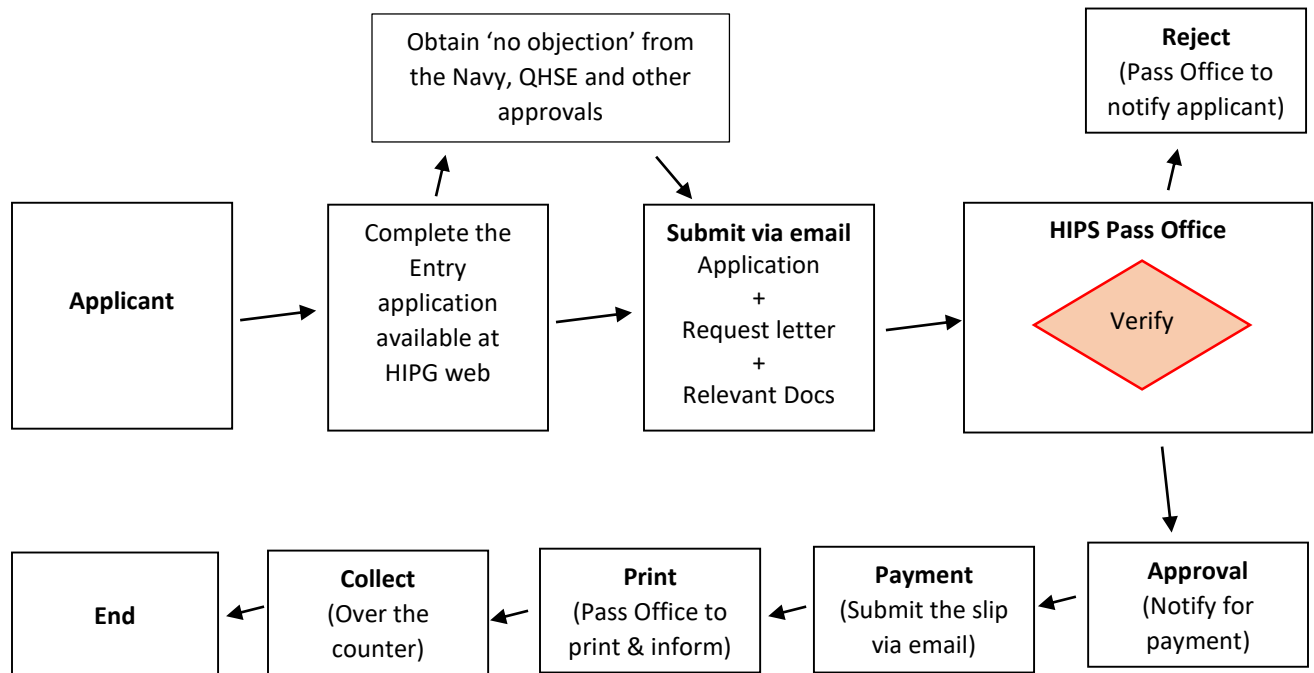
Obtain 'no objection' from the Navy, QHSE and other approvals

Reject
(Pass Office to notify applicant)

Applicant

Complete the Entry application available at HIPG web

Submit via email
Application
+
Request letter
+
Relevant Docs

HIPS Pass Office

Verify

Approval
(Notify for payment)

Payment
(Submit the slip via email)

Print
(Pass Office to print & inform)

Collect
(Over the counter)

End